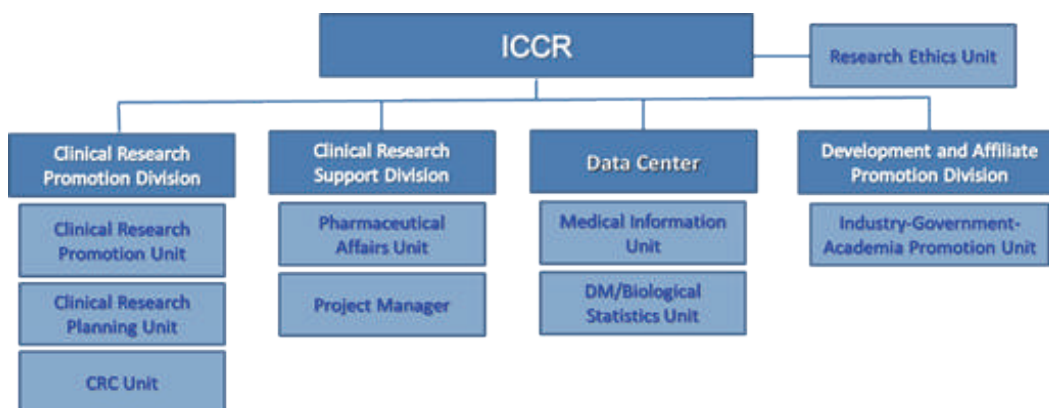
ICCR

Research Ethics Unit

Clinical Research Promotion Division

Clinical Research Promotion Unit

Clinical Research Planning Unit

CRC Unit

Clinical Research Support Division

Pharmaceutical Affairs Unit

Project Manager

Data Center

Medical Information Unit

DM/Biological Statistics Unit

Development and Affiliate Promotion Division

Industry-Government-Academia Promotion Unit